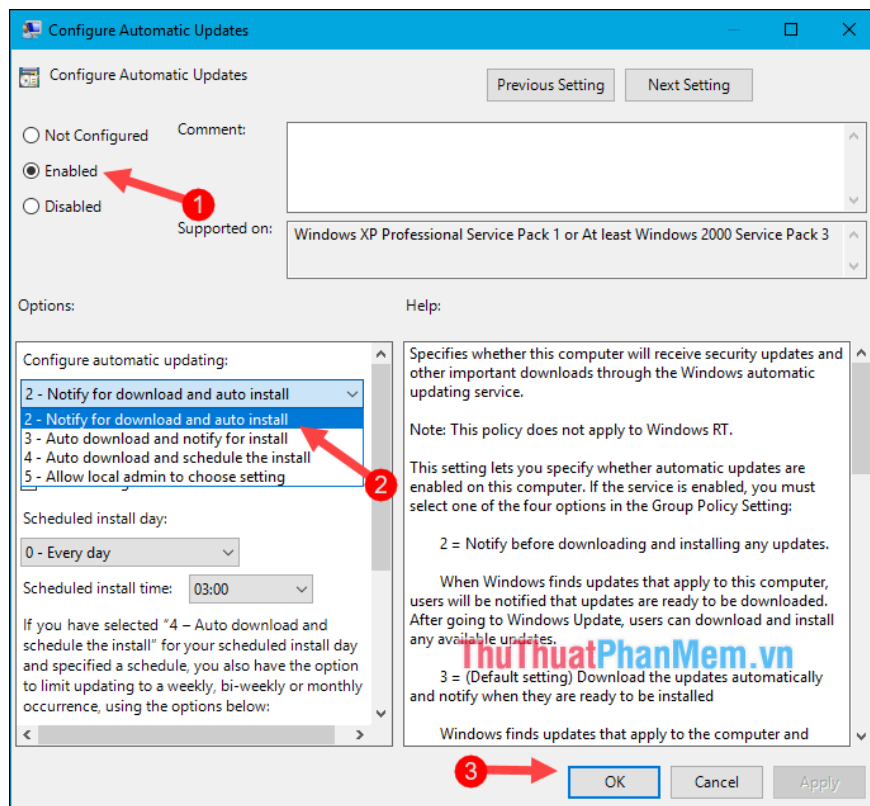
Configure Automatic Updates

Configure Automatic Updates

Previous Setting

Next Setting

Not Configured

Enabled

Disabled

Comment:

Supported on:

Windows XP Professional Service Pack 1 or At least Windows 2000 Service Pack 3

1

Options:

Help:

Configure automatic updating:

2 - Notify for download and auto install

2 - Notify for download and auto install
3 - Auto download and notify for install
4 - Auto download and schedule the install
5 - Allow local admin to choose setting

2

Scheduled install day:

0 - Every day

Scheduled install time:

03:00

If you have selected "4 – Auto download and schedule the install" for your scheduled install day and specified a schedule, you also have the option to limit updating to a weekly, bi-weekly or monthly occurrence, using the options below:

Specifies whether this computer will receive security updates and other important downloads through the Windows automatic updating service.

Note: This policy does not apply to Windows RT.

This setting lets you specify whether automatic updates are enabled on this computer. If the service is enabled, you must select one of the four options in the Group Policy Setting:

2 = Notify before downloading and installing any updates.

When Windows finds updates that apply to this computer, users will be notified that updates are ready to be downloaded. After going to Windows Update, users can download and install any available updates.

ThuThuatPhanMem.vn

3 = (Default setting) Download the updates automatically and notify when they are ready to be installed

Windows finds updates that apply to the computer and

3

OK

Cancel

Apply